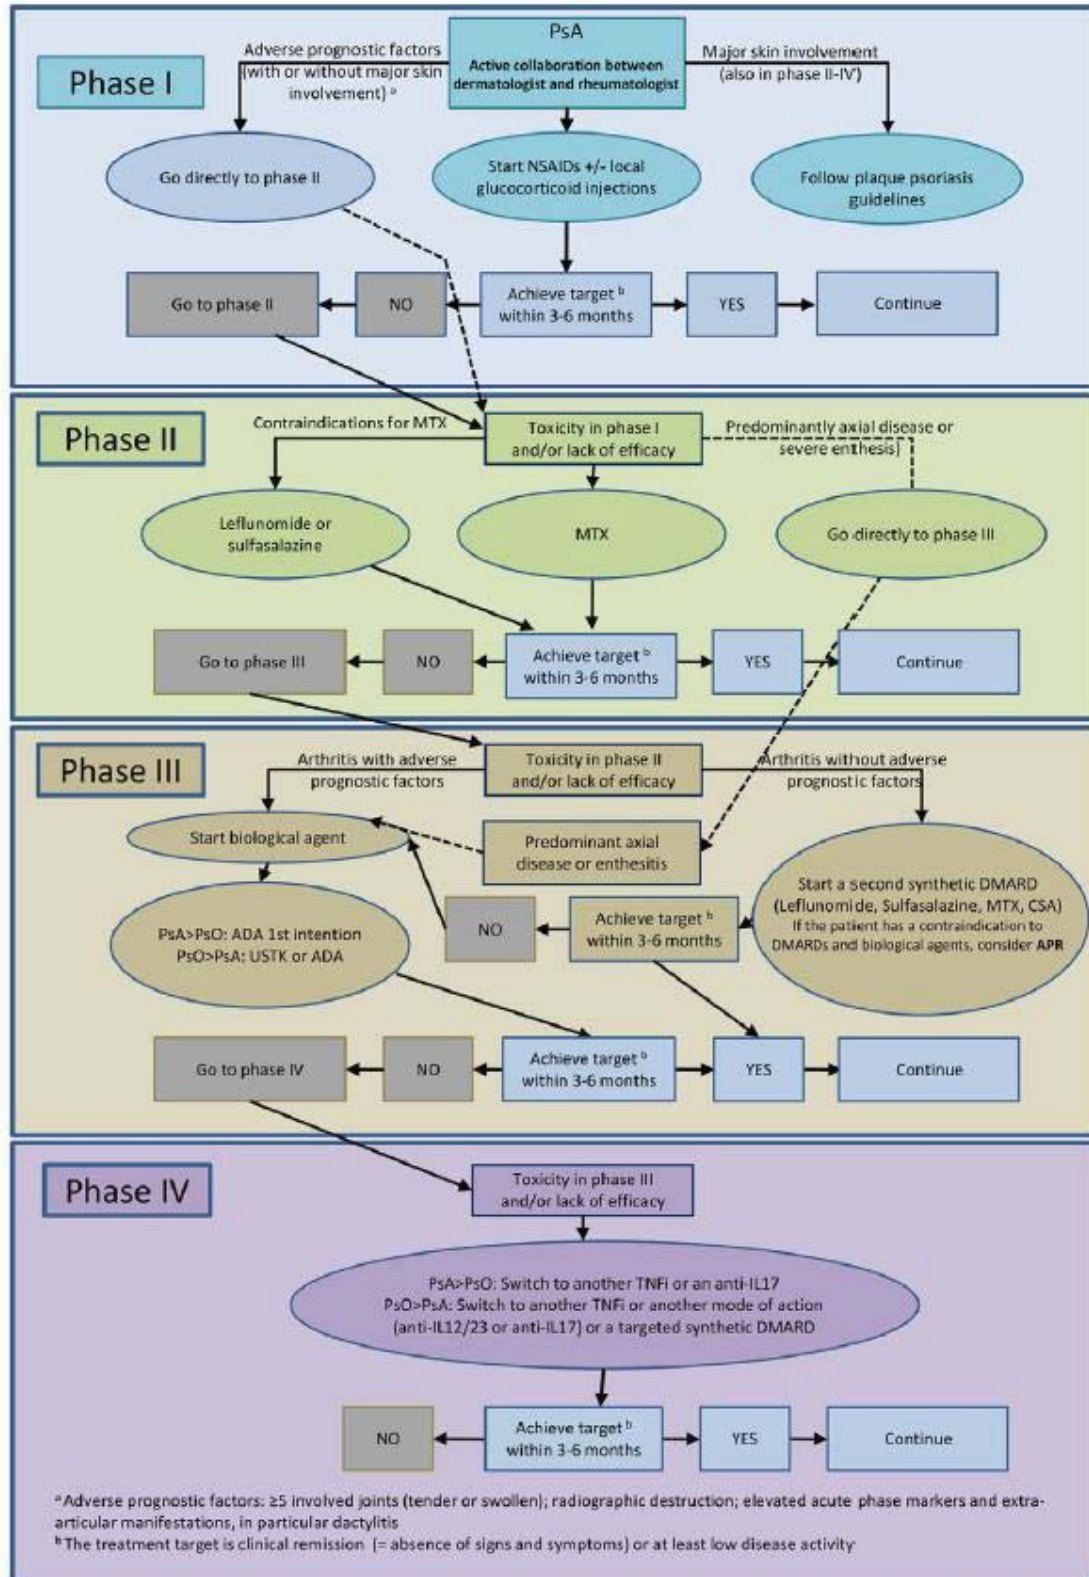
Phase I

PsA
Active collaboration between dermatologist and rheumatologist

Adverse prognostic factors (with or without major skin involvement) $^a$

Major skin involvement (also in phase II-IV)

Go directly to phase II

Start NSAIDs +/- local glucocorticoid injections

Follow plaque psoriasis guidelines

Go to phase II

NO

Achieve target $^b$ within 3-6 months

YES

Continue

Phase II

Contraindications for MTX

Toxicity in phase I and/or lack of efficacy

Predominantly axial disease or severe enthesis

Leflunomide or sulfasalazine

MTX

Go directly to phase III

Go to phase III

NO

Achieve target $^b$ within 3-6 months

YES

Continue

Phase III

Arthritis with adverse prognostic factors

Toxicity in phase II and/or lack of efficacy

Arthritis without adverse prognostic factors

Start biological agent

Predominant axial disease or enthesitis

PsA>PsO: ADA 1st intention
PsO>PsA: USTK or ADA

NO

Achieve target $^b$ within 3-6 months

Start a second synthetic DMARD (Leflunomide, Sulfasalazine, MTX, CSA)
If the patient has a contraindication to DMARDs and biological agents, consider APR

Go to phase IV

NO

Achieve target $^b$ within 3-6 months

YES

Continue

Phase IV

Toxicity in phase III and/or lack of efficacy

PsA>PsO: Switch to another TNFi or an anti-IL17
PsO>PsA: Switch to another TNFi or another mode of action (anti-IL12/23 or anti-IL17) or a targeted synthetic DMARD

NO

Achieve target $^b$ within 3-6 months

YES

Continue

$^a$ Adverse prognostic factors: ≥5 involved joints (tender or swollen); radiographic destruction; elevated acute phase markers and extra-articular manifestations, in particular dactylitis
$^b$ The treatment target is clinical remission (= absence of signs and symptoms) or at least low disease activity